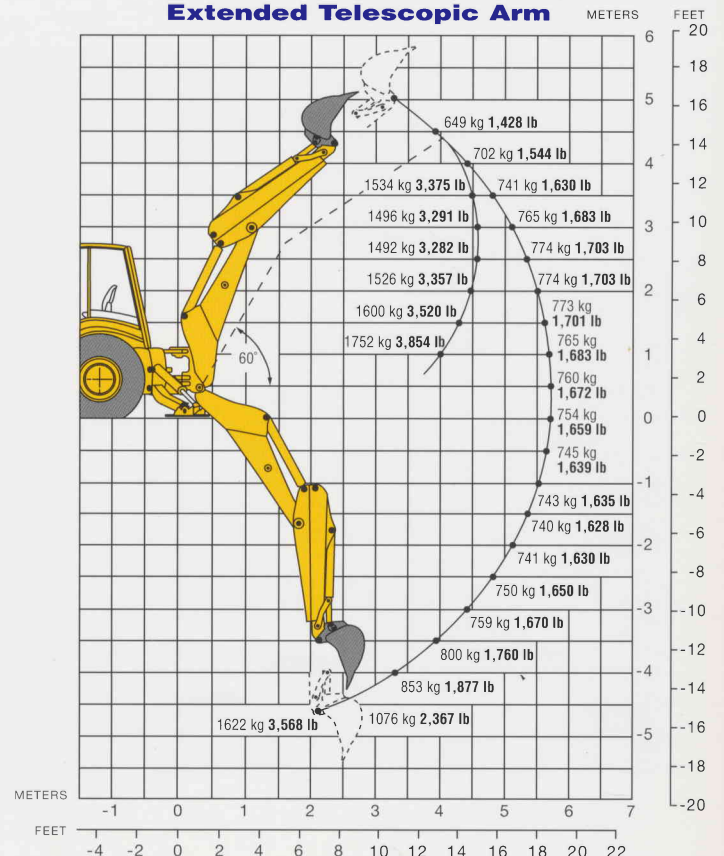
Extended Telescopic Arm

METERS
FEET

649 kg **1,428 lb**
702 kg **1,544 lb**
1534 kg **3,375 lb**
741 kg **1,630 lb**
1496 kg **3,291 lb**
765 kg **1,683 lb**
1492 kg **3,282 lb**
774 kg **1,703 lb**
1526 kg **3,357 lb**
774 kg **1,703 lb**
1600 kg **3,520 lb**
773 kg **1,701 lb**
1752 kg **3,854 lb**
765 kg **1,683 lb**
60°
760 kg **1,672 lb**
754 kg **1,659 lb**
745 kg **1,639 lb**
743 kg **1,635 lb**
740 kg **1,628 lb**
741 kg **1,630 lb**
750 kg **1,650 lb**
759 kg **1,670 lb**
800 kg **1,760 lb**
853 kg **1,877 lb**
1622 kg **3,568 lb**
1076 kg **2,367 lb**

6 5 4 3 2 1 0 -1 -2 -3 -4 -5

20 18 16 14 12 10 8 6 4 2 0 -2 -4 -6 -8 -10 -12 -14 -16 -18 -20

METERS
-1 0 1 2 3 4 5 6 7
FEET
-4 -2 0 2 4 6 8 10 12 14 16 18 20 22